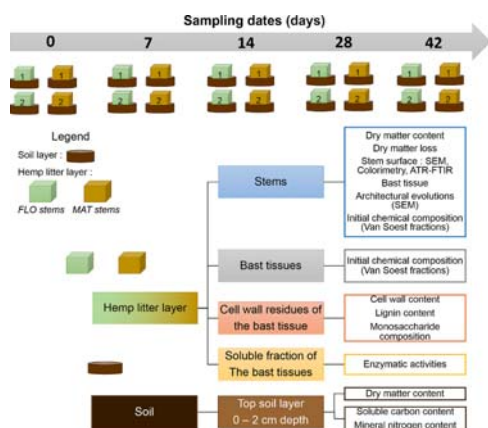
Sampling dates (days)

0 7 14 28 42

1 1 1 1 1 1 1 1 1 1
2 2 2 2 2 2 2 2 2 2

Legend

Soil layer :

Hemp litter layer :

FLO stems MAT stems

Hemp litter layer

Stems

Dry matter content
Dry matter loss
Stem surface : SEM, Colorimetry, ATR-FTIR
Bast tissue
Architectural evolutions (SEM)
Initial chemical composition (Van Soest fractions)

Bast tissues

Initial chemical composition (Van Soest fractions)

Cell wall residues of the bast tissue

Cell wall content
Lignin content
Monosaccharide composition

Soluble fraction of The bast tissues

Enzymatic activities

Soil

Top soil layer 0 – 2 cm depth

Dry matter content

Soluble carbon content
Mineral nitrogen content